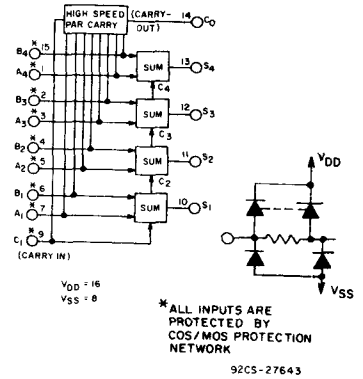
HIGH SPEED PAR CARRY

(CARRY-OUT)

14 $C_0$

$B_4$ * 15

$A_4$ * 1

$B_3$ * 2

$A_3$ * 3

$B_2$ * 4

$A_2$ * 5

$B_1$ * 6

$A_1$ * 7

$C_1$ * 9

(CARRY IN)

SUM

13 $S_4$

$C_4$

SUM

12 $S_3$

$C_3$

SUM

11 $S_2$

$C_2$

SUM

10 $S_1$

$V_{DD}$

$V_{SS}$

$V_{DD}$ = 16
$V_{SS}$ = 8

*ALL INPUTS ARE PROTECTED BY COS/MOS PROTECTION NETWORK

92CS-27643